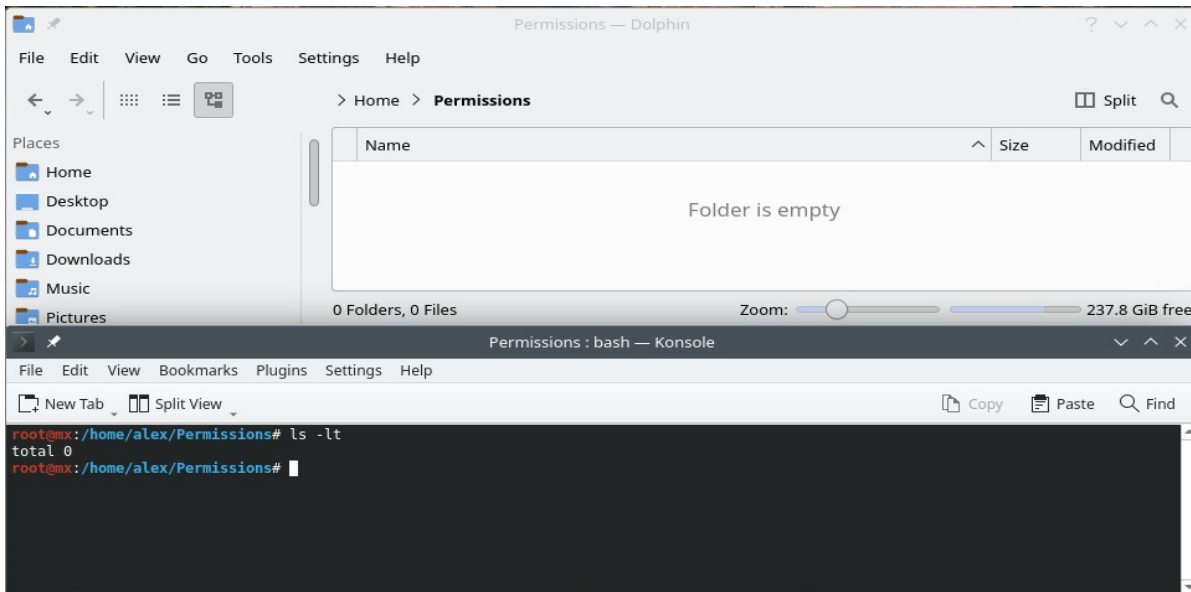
Permissions — Dolphin

File Edit View Go Tools Settings Help

> Home > Permissions

Split

Places

Home

Desktop

Documents

Downloads

Music

Pictures

| Name | Size | Modified |
|---|---|---|

Folder is empty

0 Folders, 0 Files

Zoom:

237.8 GiB free

Permissions : bash — Konsole

File Edit View Bookmarks Plugins Settings Help

New Tab Split View

Copy Paste Find

root@mx:/home/alex/Permissions# ls -lt
total 0
root@mx:/home/alex/Permissions#